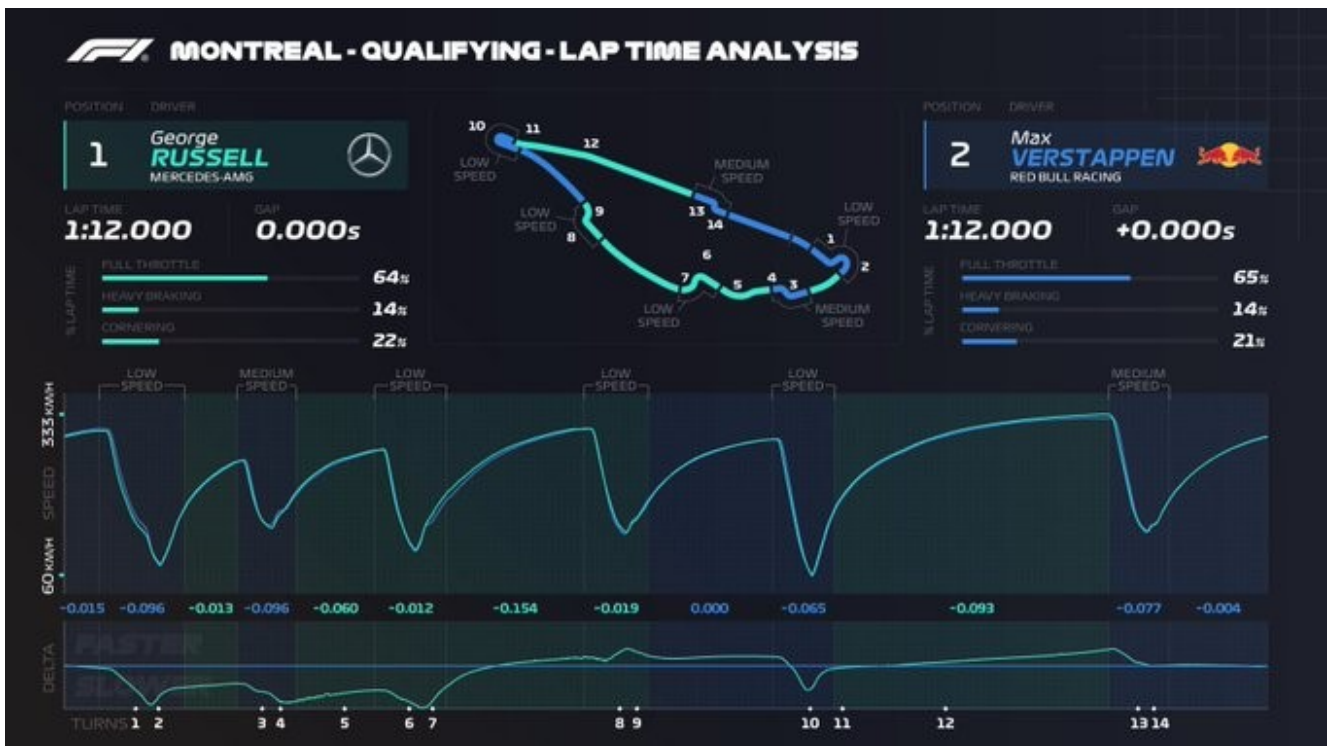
F1 MONTREAL - QUALIFYING - LAP TIME ANALYSIS

POSITION DRIVER
1 George RUSSELL MERCEDES-AMG

LAP TIME 1:12.000 GAP 0.000s

% LAP TIME
FULL THROTTLE 64%
HEAVY BRAKING 14%
CORNERING 22%

10 11 12 LOW SPEED MEDIUM SPEED 13 14 LOW SPEED 9 8 LOW SPEED 1 2 6 7 5 4 3 LOW SPEED MEDIUM SPEED

POSITION DRIVER
2 Max VERSTAPPEN RED BULL RACING

LAP TIME 1:12.000 GAP +0.000s

% LAP TIME
FULL THROTTLE 65%
HEAVY BRAKING 14%
CORNERING 21%

LOW SPEED MEDIUM SPEED LOW SPEED LOW SPEED LOW SPEED MEDIUM SPEED

333 KM/H SPEED 60 KM/H

-0.015 -0.096 -0.013 -0.096 -0.060 -0.012 -0.154 -0.019 0.000 -0.065 -0.093 -0.077 -0.004

DELTA FASTER SLOWER

TURNS 1 2 3 4 5 6 7 8 9 10 11 12 13 14